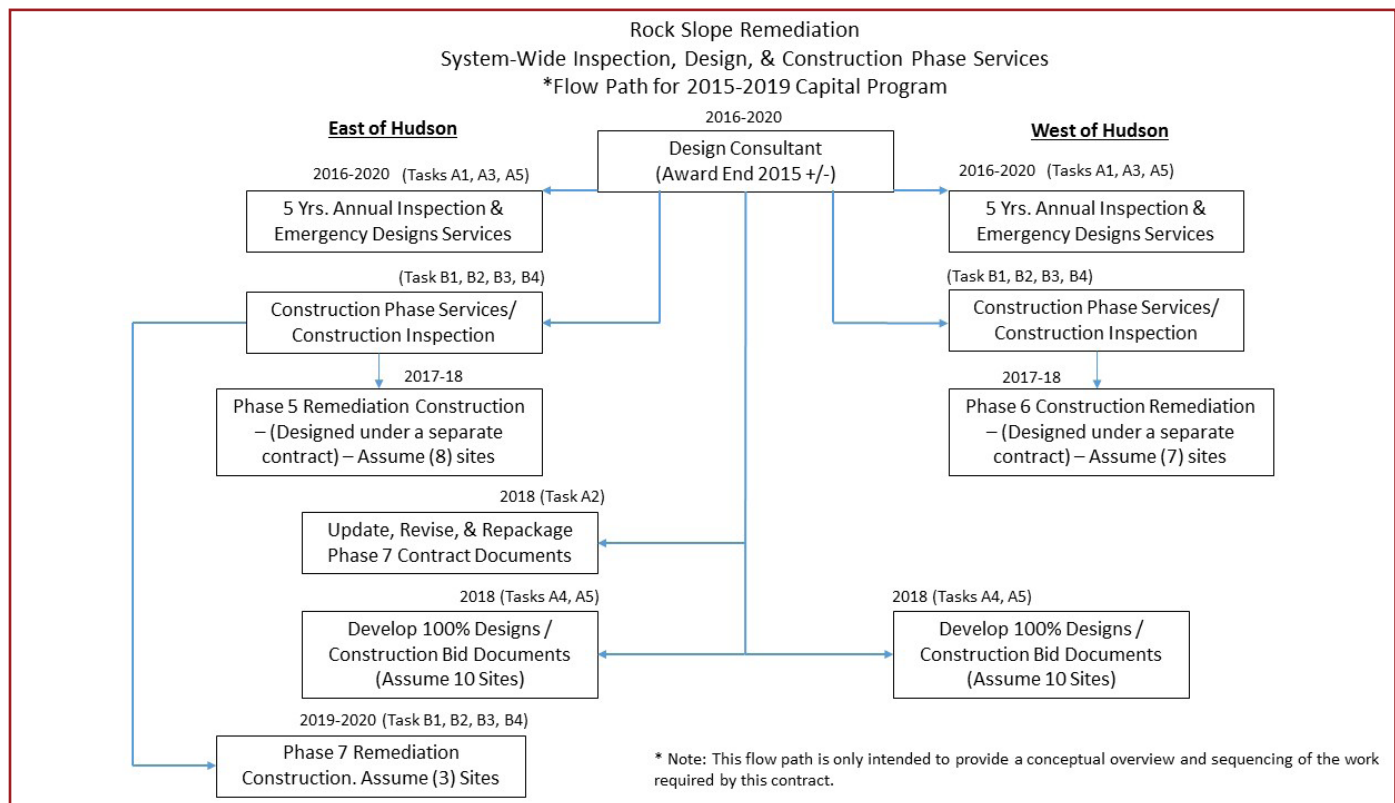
Rock Slope Remediation
System-Wide Inspection, Design, & Construction Phase Services
*Flow Path for 2015-2019 Capital Program

East of Hudson

2016-2020

Design Consultant
(Award End 2015 +/-)

West of Hudson

2016-2020 (Tasks A1, A3, A5)

5 Yrs. Annual Inspection & Emergency Designs Services

2016-2020 (Tasks A1, A3, A5)

5 Yrs. Annual Inspection & Emergency Designs Services

(Task B1, B2, B3, B4)

Construction Phase Services/ Construction Inspection

(Task B1, B2, B3, B4)

Construction Phase Services/ Construction Inspection

2017-18

Phase 5 Remediation Construction – (Designed under a separate contract) – Assume (8) sites

2017-18

Phase 6 Construction Remediation – (Designed under a separate contract) – Assume (7) sites

2018 (Task A2)

Update, Revise, & Repackage Phase 7 Contract Documents

2018 (Tasks A4, A5)

Develop 100% Designs / Construction Bid Documents (Assume 10 Sites)

2018 (Tasks A4, A5)

Develop 100% Designs / Construction Bid Documents (Assume 10 Sites)

2019-2020 (Task B1, B2, B3, B4)

Phase 7 Remediation Construction. Assume (3) Sites

* Note: This flow path is only intended to provide a conceptual overview and sequencing of the work required by this contract.